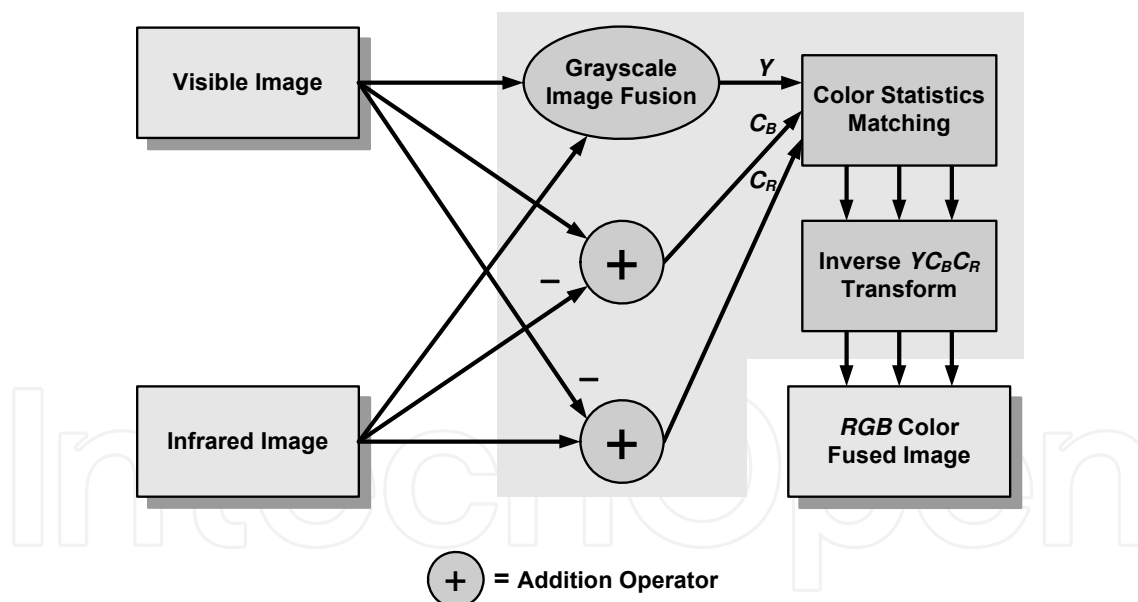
Visible Image

Grayscale Image Fusion

$Y$

Color Statistics Matching

$C_B$

$C_R$

+

–

Inverse $YC_BC_R$ Transform

–

+

Infrared Image

$RGB$ Color Fused Image

IntechOpen

+ = Addition Operator